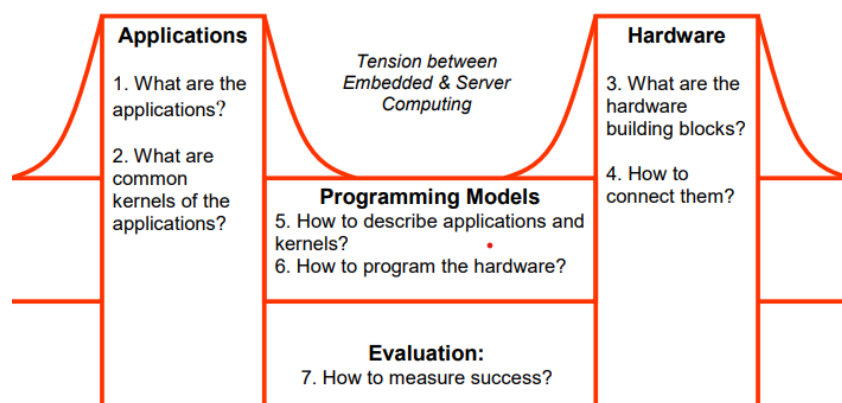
Applications

1. What are the applications?

2. What are common kernels of the applications?

Tension between Embedded & Server Computing

Hardware

3. What are the hardware building blocks?

4. How to connect them?

Programming Models

5. How to describe applications and kernels?

6. How to program the hardware?

Evaluation:

7. How to measure success?